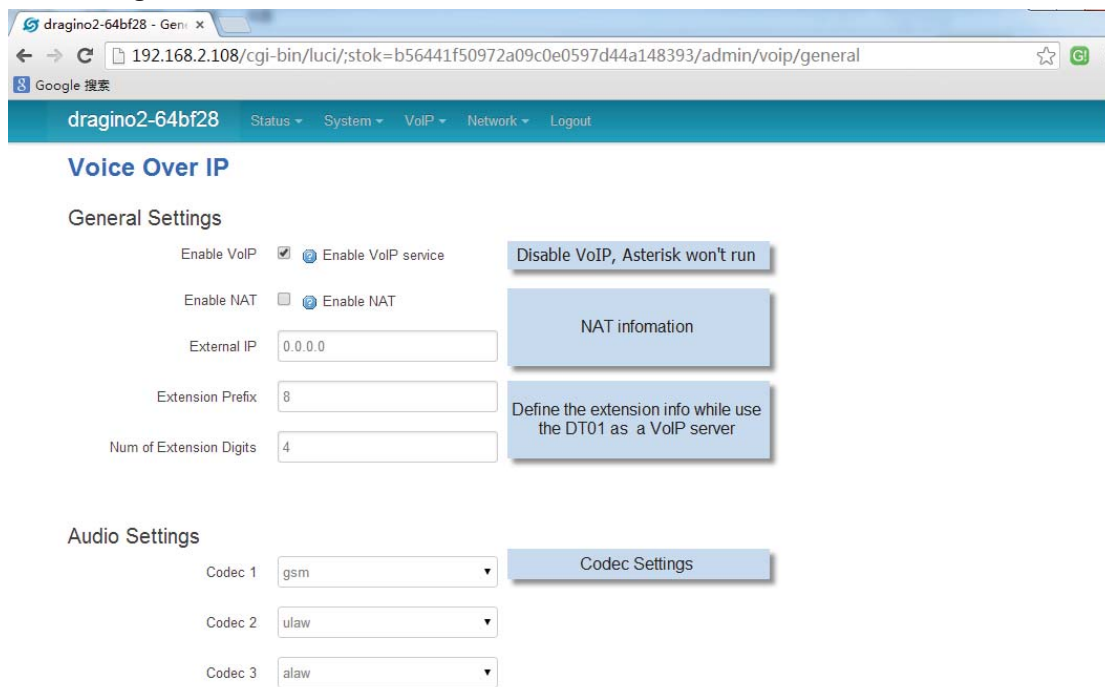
dragino2-64bf28 - Gen ×

192.168.2.108/cgi-bin/luci/;stok=b56441f50972a09c0e0597d44a148393/admin/voip/general

Google 搜索

dragino2-64bf28 Status System VoIP Network Logout

Voice Over IP

General Settings

Enable VoIP Enable VoIP service

Disable VoIP, Asterisk won't run

Enable NAT Enable NAT

NAT infomation

External IP 0.0.0.0

Extension Prefix 8

Define the extension info while use the DT01 as a VoIP server

Num of Extension Digits 4

Audio Settings

Codec 1 gsm

Codec Settings

Codec 2 ulaw

Codec 3 alaw